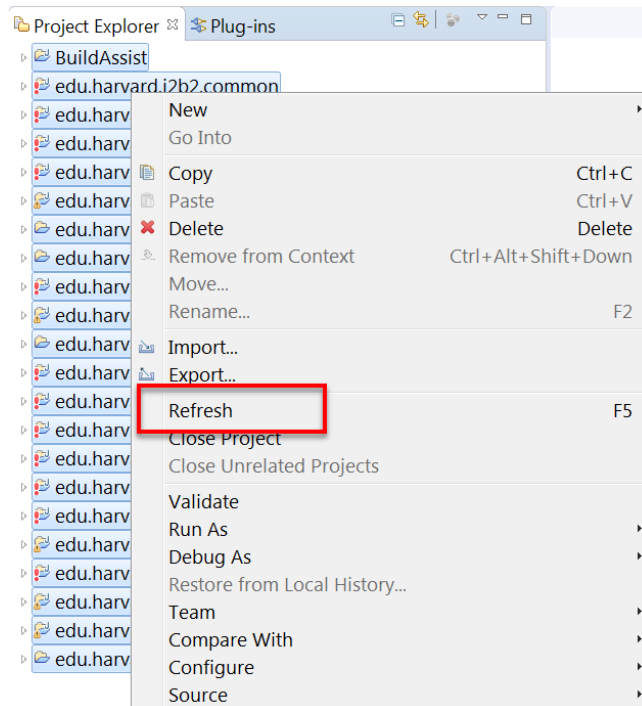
Project Explorer ⊠ Plug-ins

BuildAssist
edu.harvard.i2b2.common
edu.harv
edu.harv
edu.harv
edu.harv
edu.harv
edu.harv
edu.harv
edu.harv
edu.harv
edu.harv
edu.harv
edu.harv
edu.harv
edu.harv
edu.harv
edu.harv
edu.harv
edu.harv
edu.harv
edu.harv

New
Go Into
Copy Ctrl+C
Paste Ctrl+V
Delete Delete
Remove from Context Ctrl+Alt+Shift+Down
Move...
Rename... F2
Import...
Export...
Refresh F5
Close Project
Close Unrelated Projects
Validate
Run As
Debug As
Restore from Local History...
Team
Compare With
Configure
Source